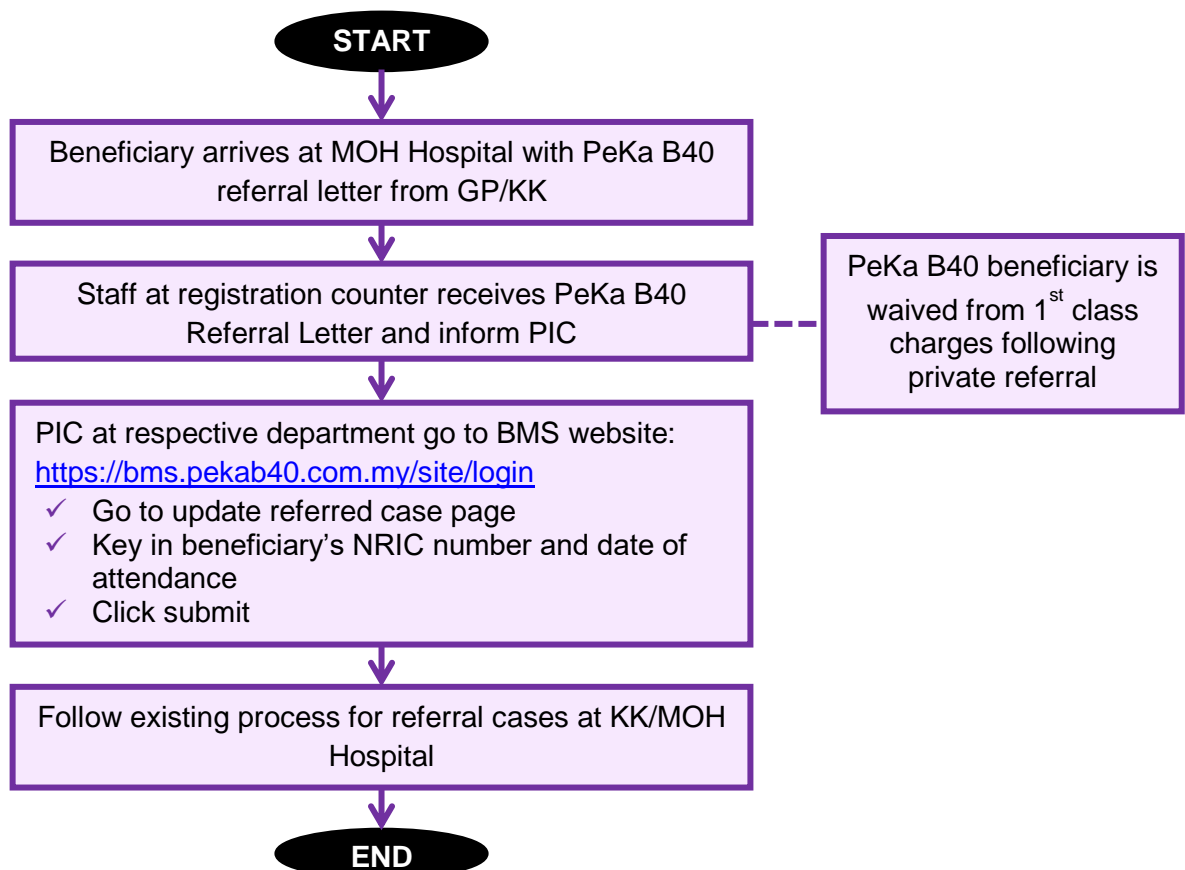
START

Beneficiary arrives at MOH Hospital with PeKa B40 referral letter from GP/KK

Staff at registration counter receives PeKa B40 Referral Letter and inform PIC

PeKa B40 beneficiary is waived from 1$^{st}$ class charges following private referral

PIC at respective department go to BMS website: https://bms.pekab40.com.my/site/login
✓ Go to update referred case page
✓ Key in beneficiary's NRIC number and date of attendance
✓ Click submit

Follow existing process for referral cases at KK/MOH Hospital

END